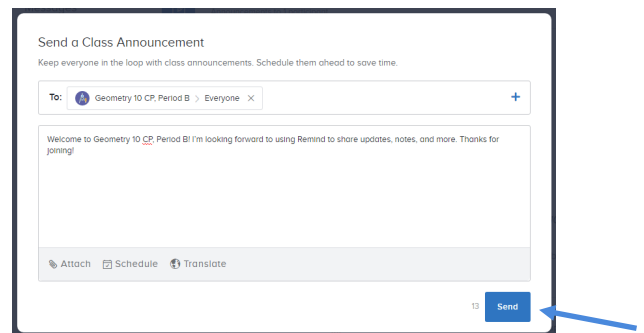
Send a Class Announcement

Keep everyone in the loop with class announcements. Schedule them ahead to save time.

To: Geometry 10 CP, Period B > Everyone ×

+

Welcome to Geometry 10 CP, Period B! I'm looking forward to using Remind to share updates, notes, and more. Thanks for joining!

Attach Schedule Translate

13 Send